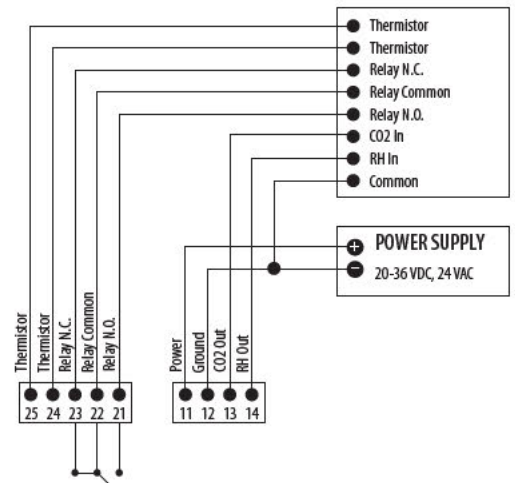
Thermistor
Thermistor
Relay N.C.
Relay Common
Relay N.O.
CO2 In
RH In
Common

POWER SUPPLY
20-36 VDC, 24 VAC

Thermistor
Thermistor
Relay N.C.
Relay Common
Relay N.O.

25 24 23 22 21

Power
Ground
CO2 Out
RH Out

11 12 13 14